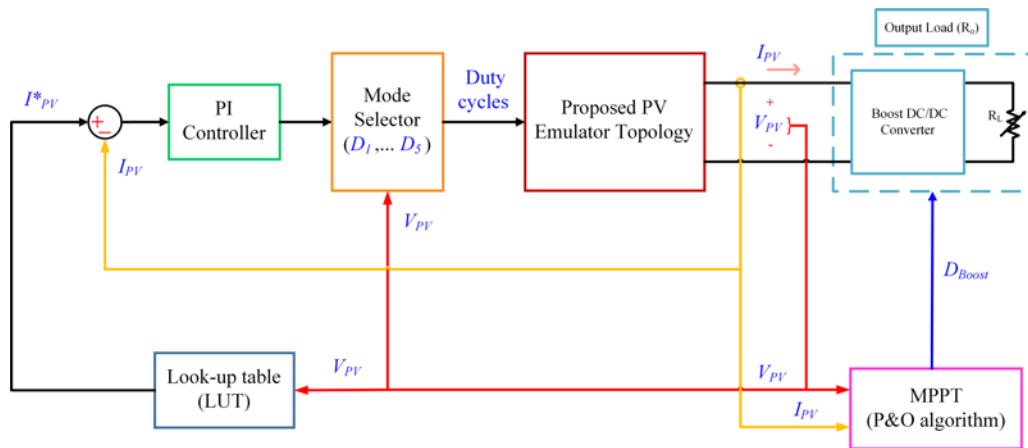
Output Load ($R_o$)

$I^*_{PV}$

+

-

$I_{PV}$

PI Controller

Mode Selector ($D_1$,... $D_5$)

Duty cycles

Proposed PV Emulator Topology

$I_{PV}$

+

$V_{PV}$

-

Boost DC/DC Converter

$R_L$

$V_{PV}$

$D_{Boost}$

Look-up table (LUT)

$V_{PV}$

$V_{PV}$

$I_{PV}$

MPPT (P&O algorithm)